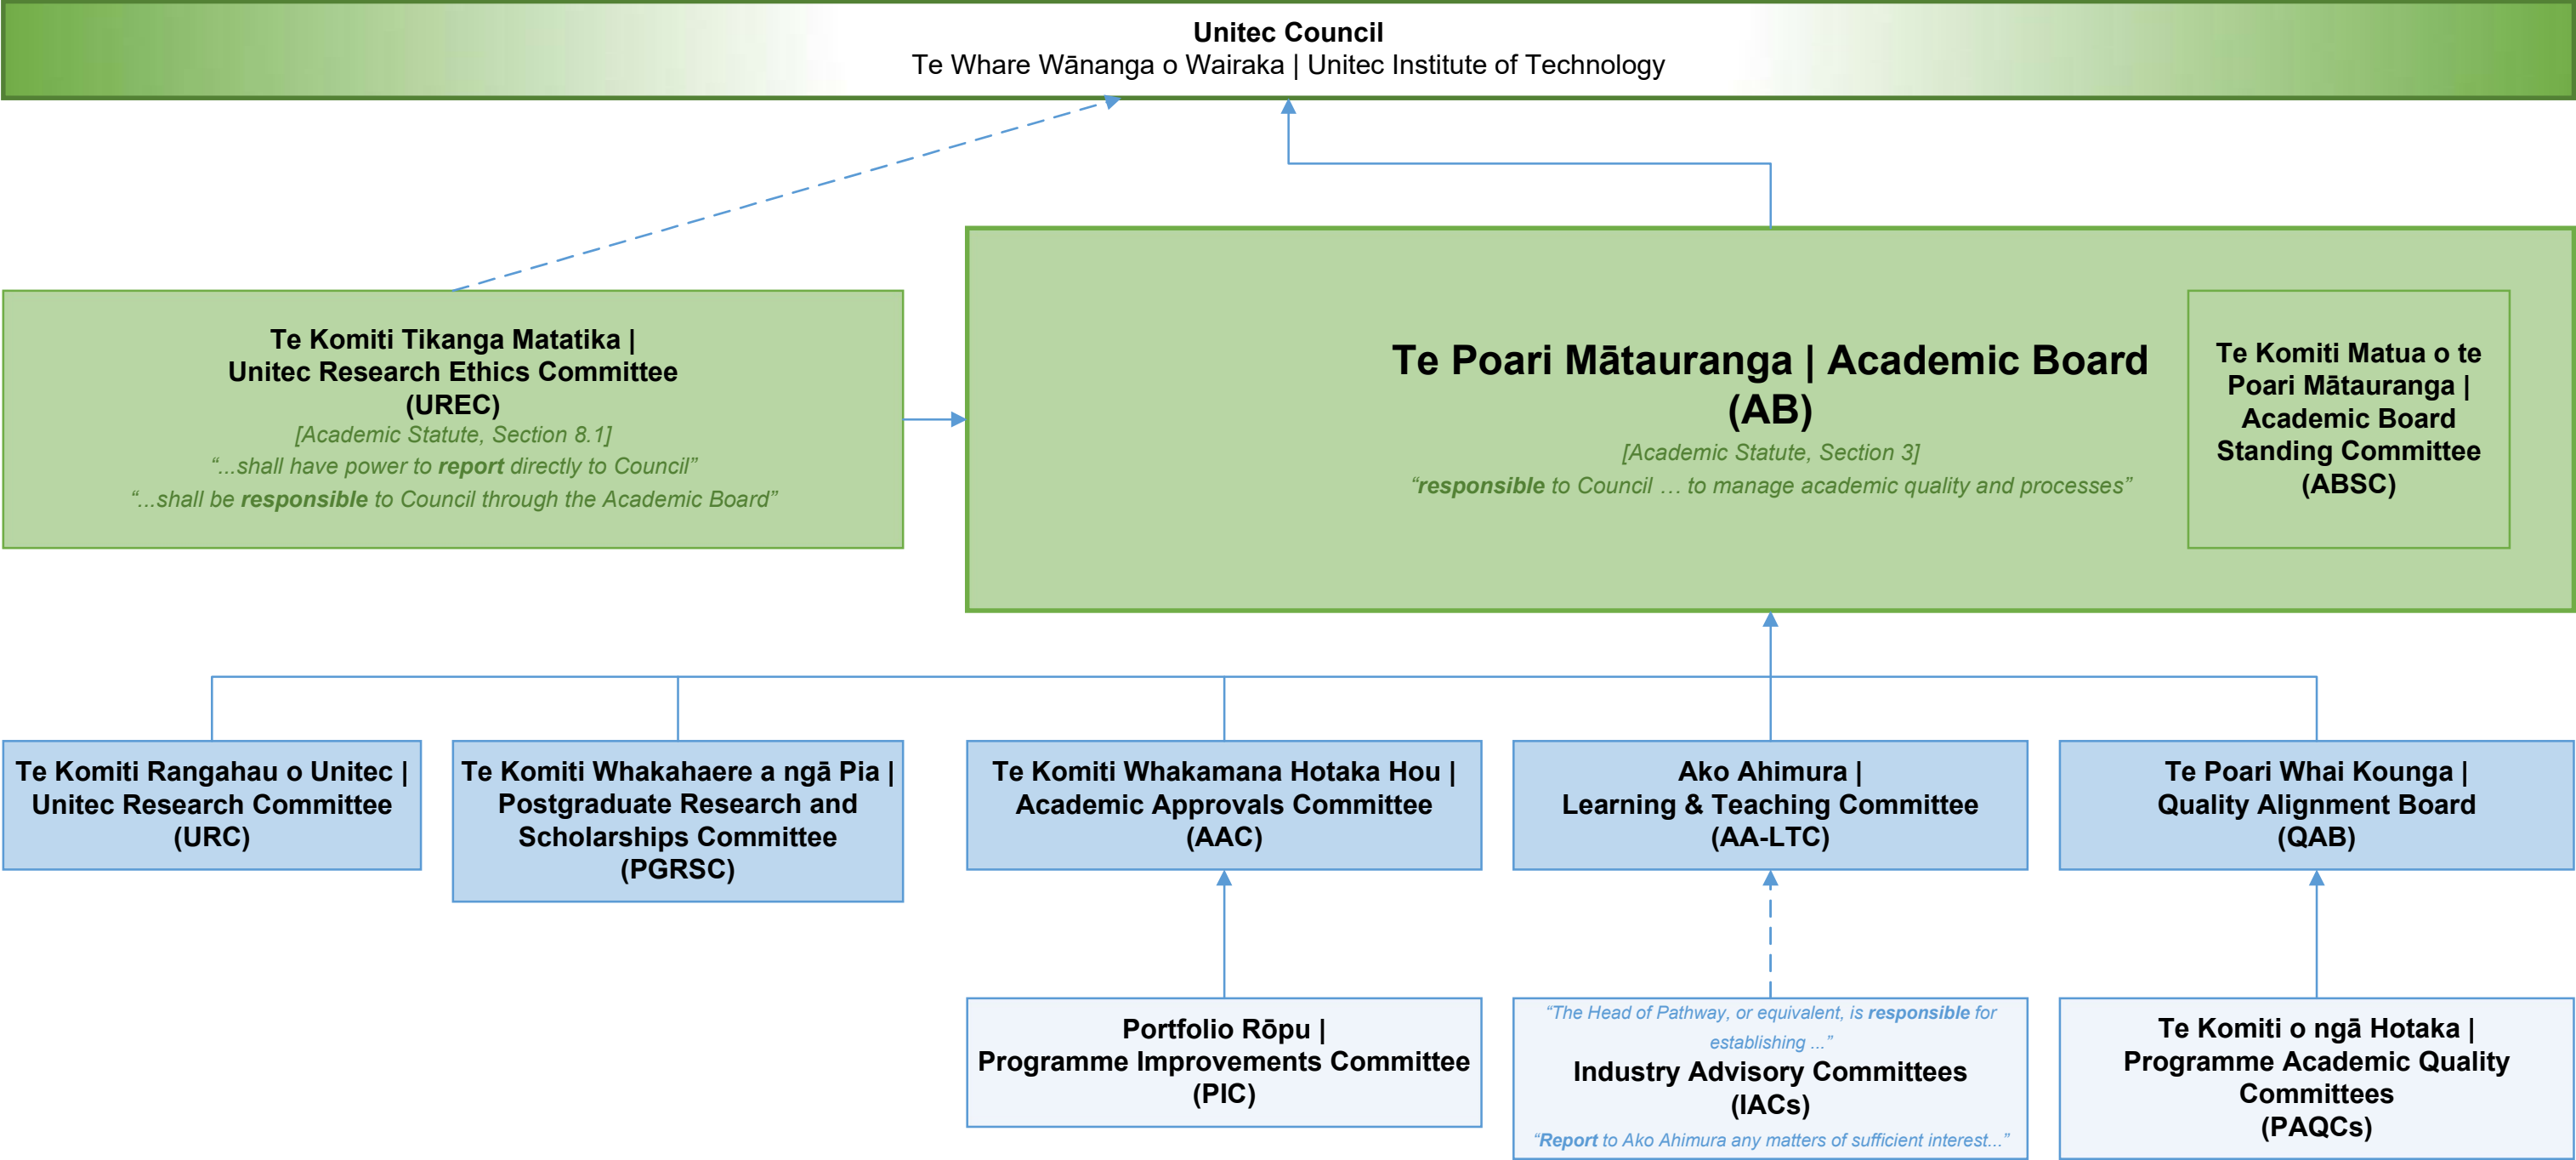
Unitec Council
Te Whare Wānanga o Wairaka | Unitec Institute of Technology

Te Komiti Tikanga Matatika |
Unitec Research Ethics Committee
(UREC)
[Academic Statute, Section 8.1]
"...shall have power to report directly to Council"
"...shall be responsible to Council through the Academic Board"

Te Poari Mātauranga | Academic Board
(AB)
[Academic Statute, Section 3]
"responsible to Council … to manage academic quality and processes"

Te Komiti Matua o te Poari Mātauranga | Academic Board Standing Committee (ABSC)

Te Komiti Rangahau o Unitec |
Unitec Research Committee
(URC)

Te Komiti Whakahaere a ngā Pia |
Postgraduate Research and Scholarships Committee
(PGRSC)

Te Komiti Whakamana Hotaka Hou |
Academic Approvals Committee
(AAC)

Ako Ahimura |
Learning & Teaching Committee
(AA-LTC)

Te Poari Whai Kounga |
Quality Alignment Board
(QAB)

Portfolio Rōpu |
Programme Improvements Committee
(PIC)

"The Head of Pathway, or equivalent, is responsible for establishing ..."
Industry Advisory Committees
(IACs)
"Report to Ako Ahimura any matters of sufficient interest..."

Te Komiti o ngā Hotaka |
Programme Academic Quality Committees
(PAQCs)